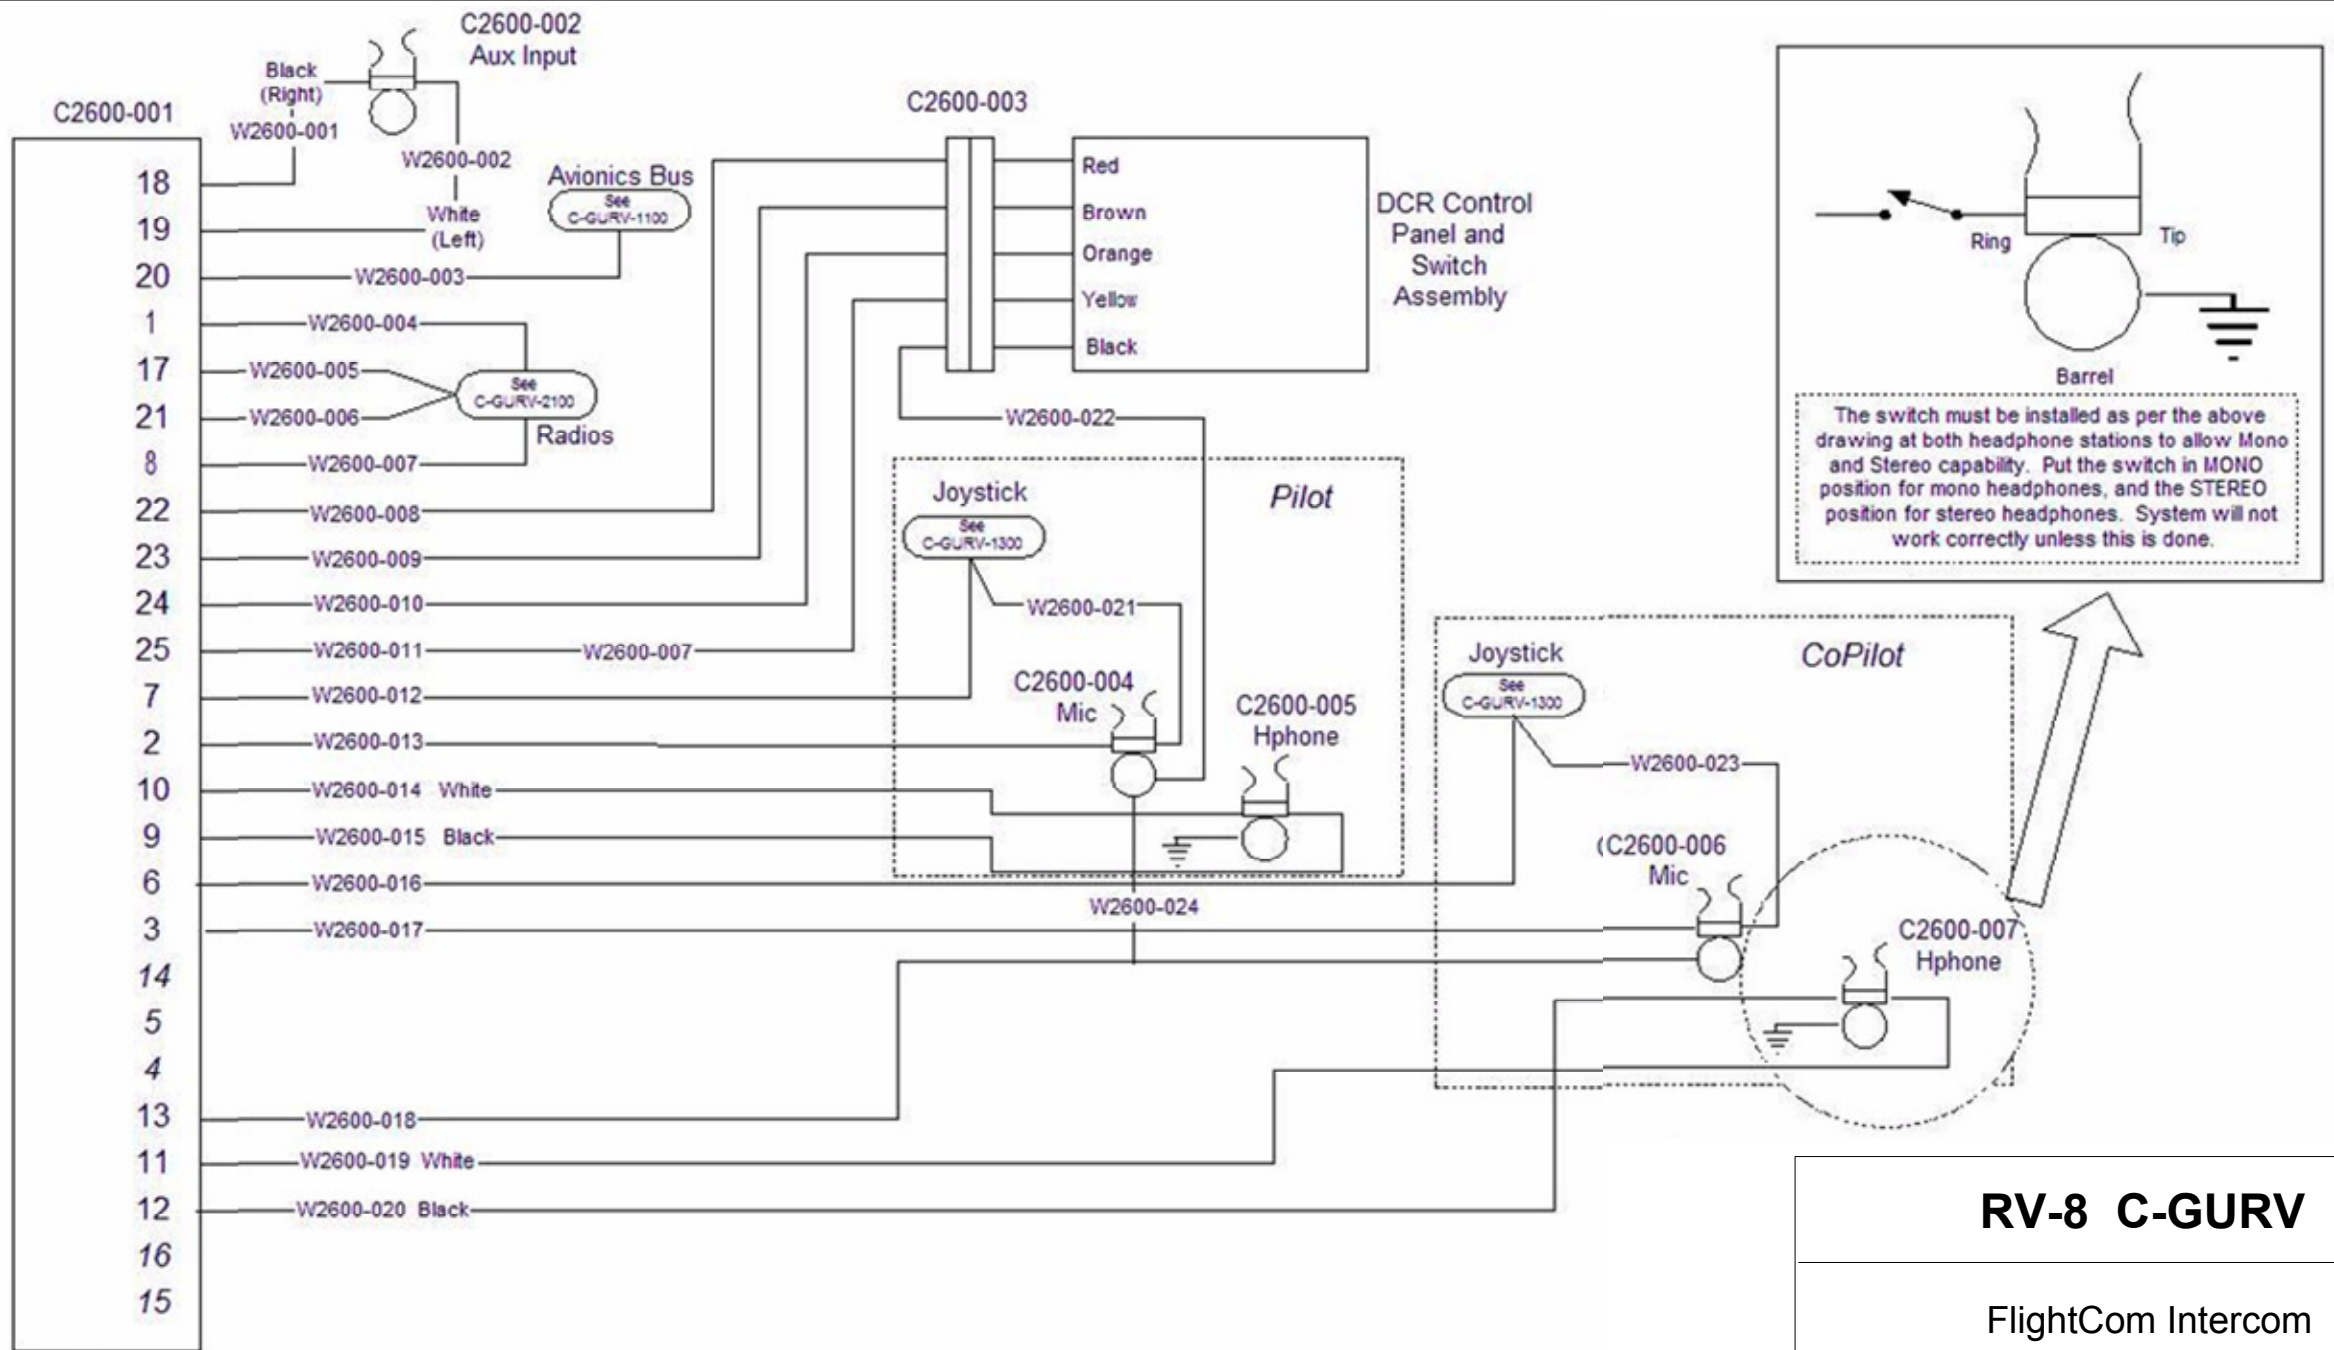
C2600-002
Aux Input

Black
(Right)
W2600-001

C2600-001

W2600-002

White
(Left)

Avionics Bus
See
C-GURV-1100

C2600-003

Red
Brown
Orange
Yellow
Black

DCR Control
Panel and
Switch
Assembly

18
19
20
1
17
21
8
22
23
24
25
7
2
10
9
6
3
14
5
4
13
11
12
16
15

W2600-003
W2600-004
W2600-005
W2600-006
See
C-GURV-2100
Radios
W2600-007
W2600-008
W2600-009
W2600-010
W2600-011
W2600-007
W2600-012
W2600-013
W2600-014 White
W2600-015 Black
W2600-016
W2600-017
W2600-018
W2600-019 White
W2600-020 Black

W2600-022

Joystick
See
C-GURV-1300

Pilot

W2600-021

C2600-004
Mic

C2600-005
Hphone

W2600-024

Joystick
See
C-GURV-1300

CoPilot

W2600-023

(C2600-006
Mic

C2600-007
Hphone

Ring
Tip
Barrel

The switch must be installed as per the above drawing at both headphone stations to allow Mono and Stereo capability. Put the switch in MONO position for mono headphones, and the STEREO position for stereo headphones. System will not work correctly unless this is done.

RV-8 C-GURV

FlightCom Intercom